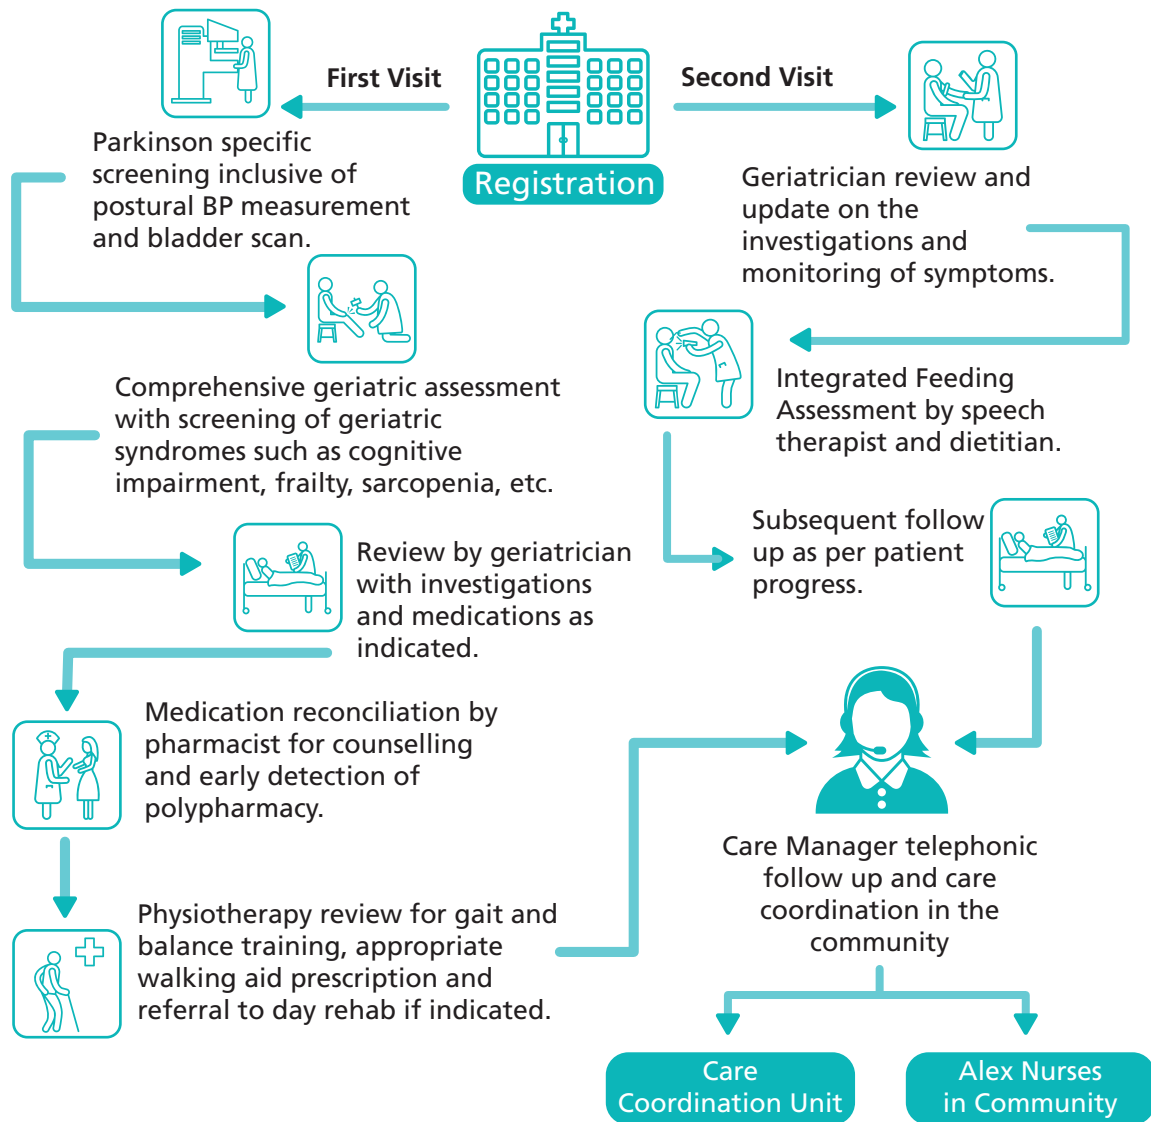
Registration

First Visit

Parkinson specific screening inclusive of postural BP measurement and bladder scan.

Comprehensive geriatric assessment with screening of geriatric syndromes such as cognitive impairment, frailty, sarcopenia, etc.

Review by geriatrician with investigations and medications as indicated.

Medication reconciliation by pharmacist for counselling and early detection of polypharmacy.

Physiotherapy review for gait and balance training, appropriate walking aid prescription and referral to day rehab if indicated.

Second Visit

Geriatrician review and update on the investigations and monitoring of symptoms.

Integrated Feeding Assessment by speech therapist and dietitian.

Subsequent follow up as per patient progress.

Care Manager telephonic follow up and care coordination in the community

Care Coordination Unit

Alex Nurses in Community